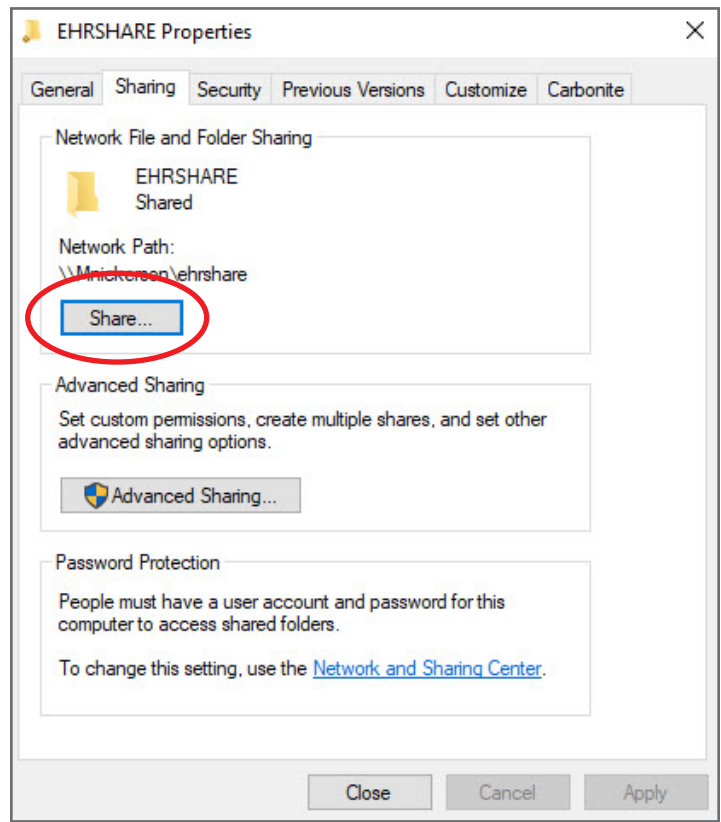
EHRSHARE Properties

×

General | Sharing | Security | Previous Versions | Customize | Carbonite

Network File and Folder Sharing

EHRSHARE
Shared

Network Path:
\\Mnickerson\ehrshare

Share...

Advanced Sharing

Set custom permissions, create multiple shares, and set other advanced sharing options.

Advanced Sharing...

Password Protection

People must have a user account and password for this computer to access shared folders.

To change this setting, use the Network and Sharing Center.

Close | Cancel | Apply